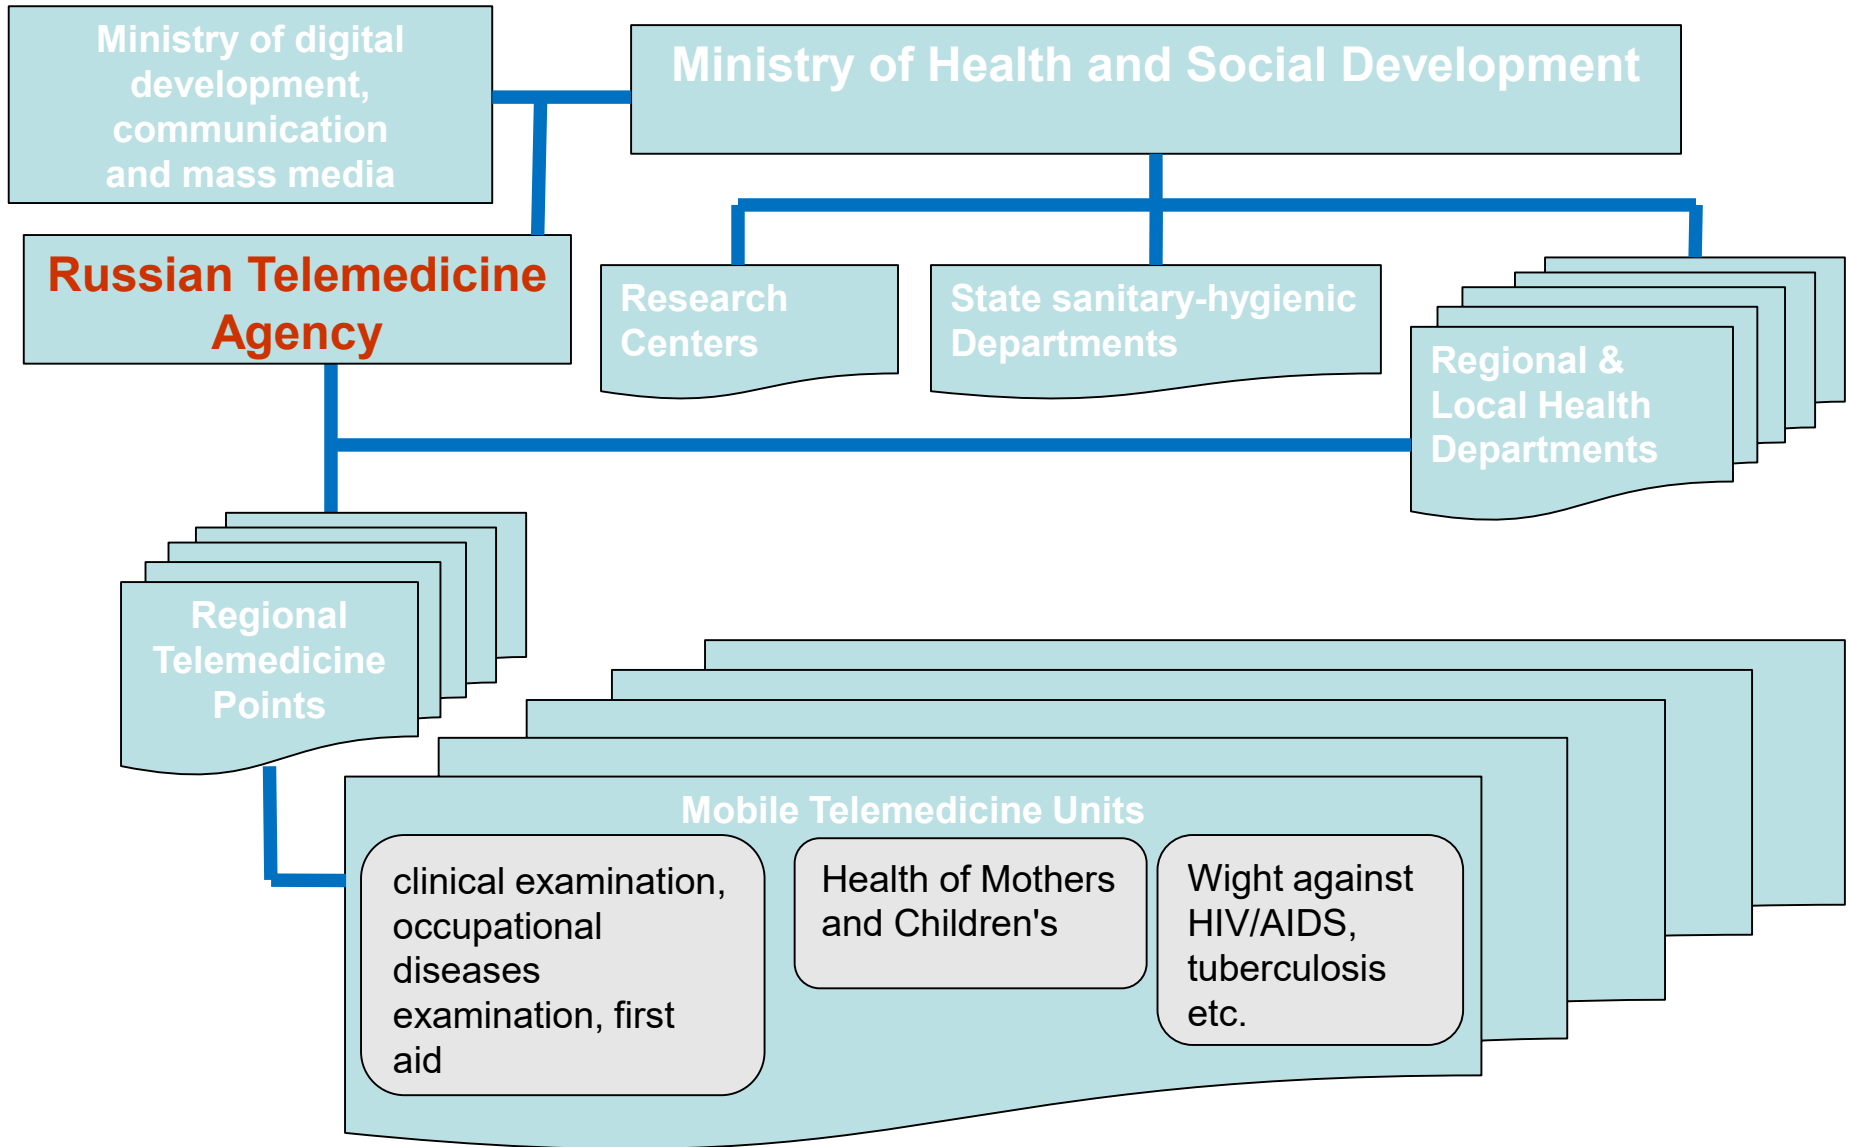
Ministry of digital development, communication and mass media

Ministry of Health and Social Development

Russian Telemedicine Agency

Research Centers

State sanitary-hygienic Departments

Regional & Local Health Departments

Regional Telemedicine Points

Mobile Telemedicine Units

clinical examination, occupational diseases examination, first aid

Health of Mothers and Children's

Wight against HIV/AIDS, tuberculosis etc.